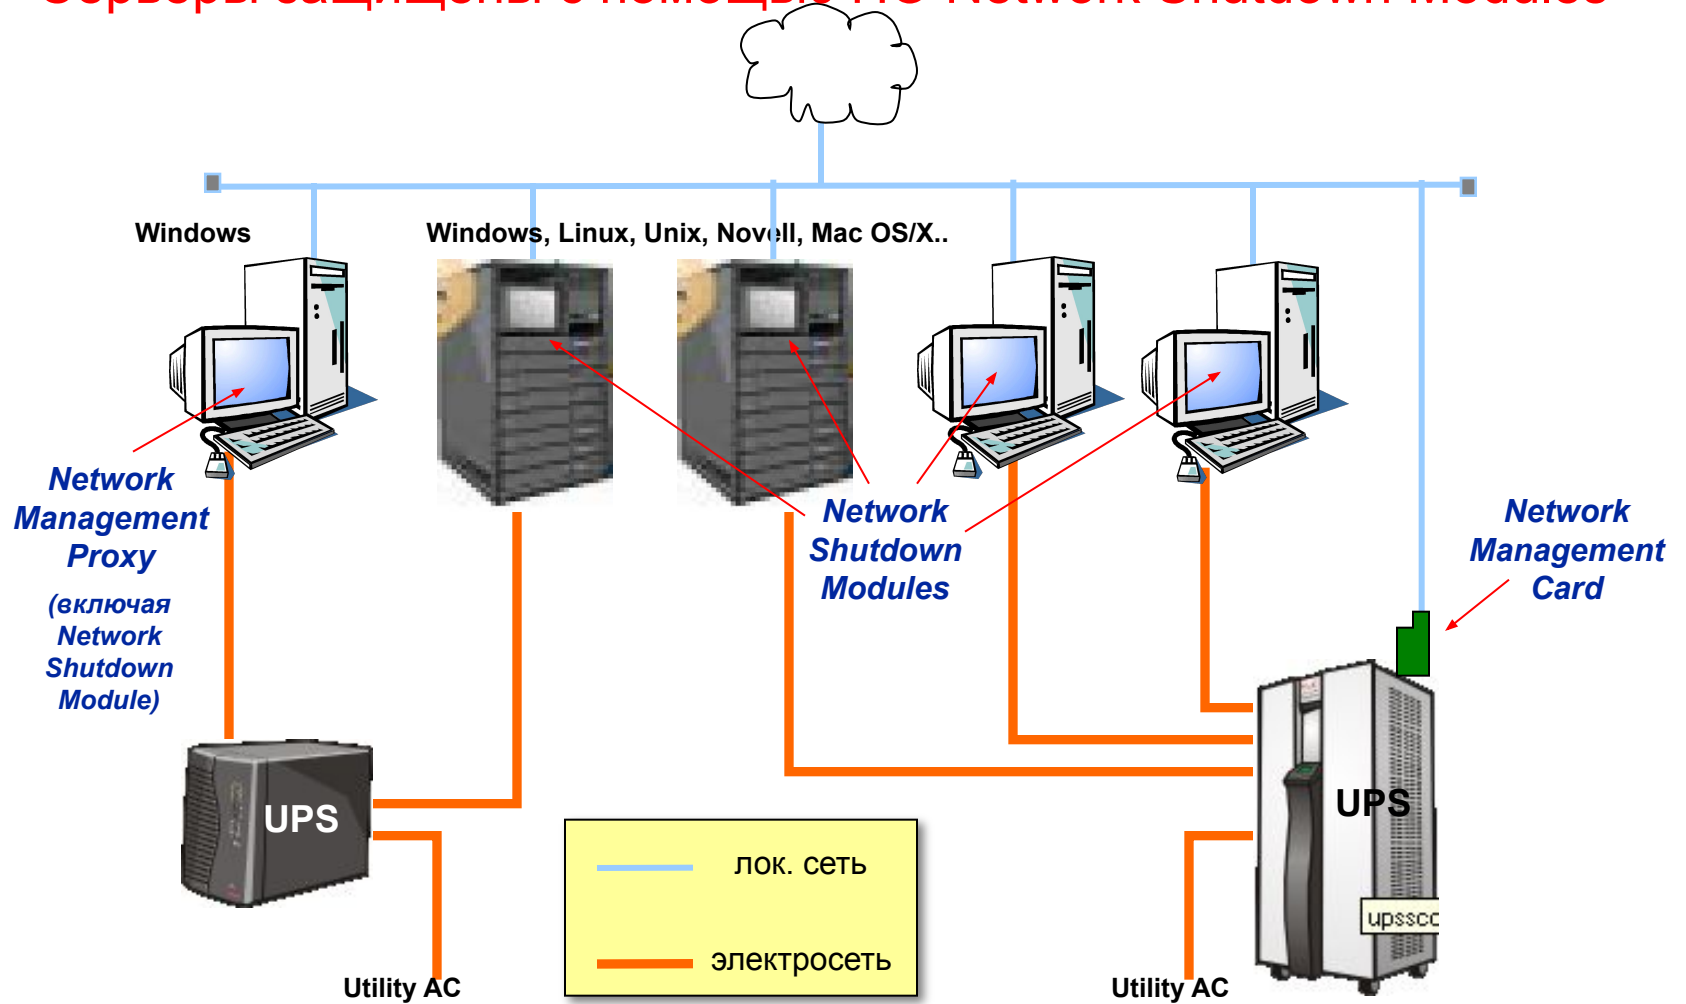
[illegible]

Windows

Windows, Linux, Unix, Novell, Mac OS/X..

Network Management Proxy

(включая Network Shutdown Module)

Network Shutdown Modules

Network Management Card

UPS

UPS

upssco

лок. сеть

электросеть

Utility AC

Utility AC